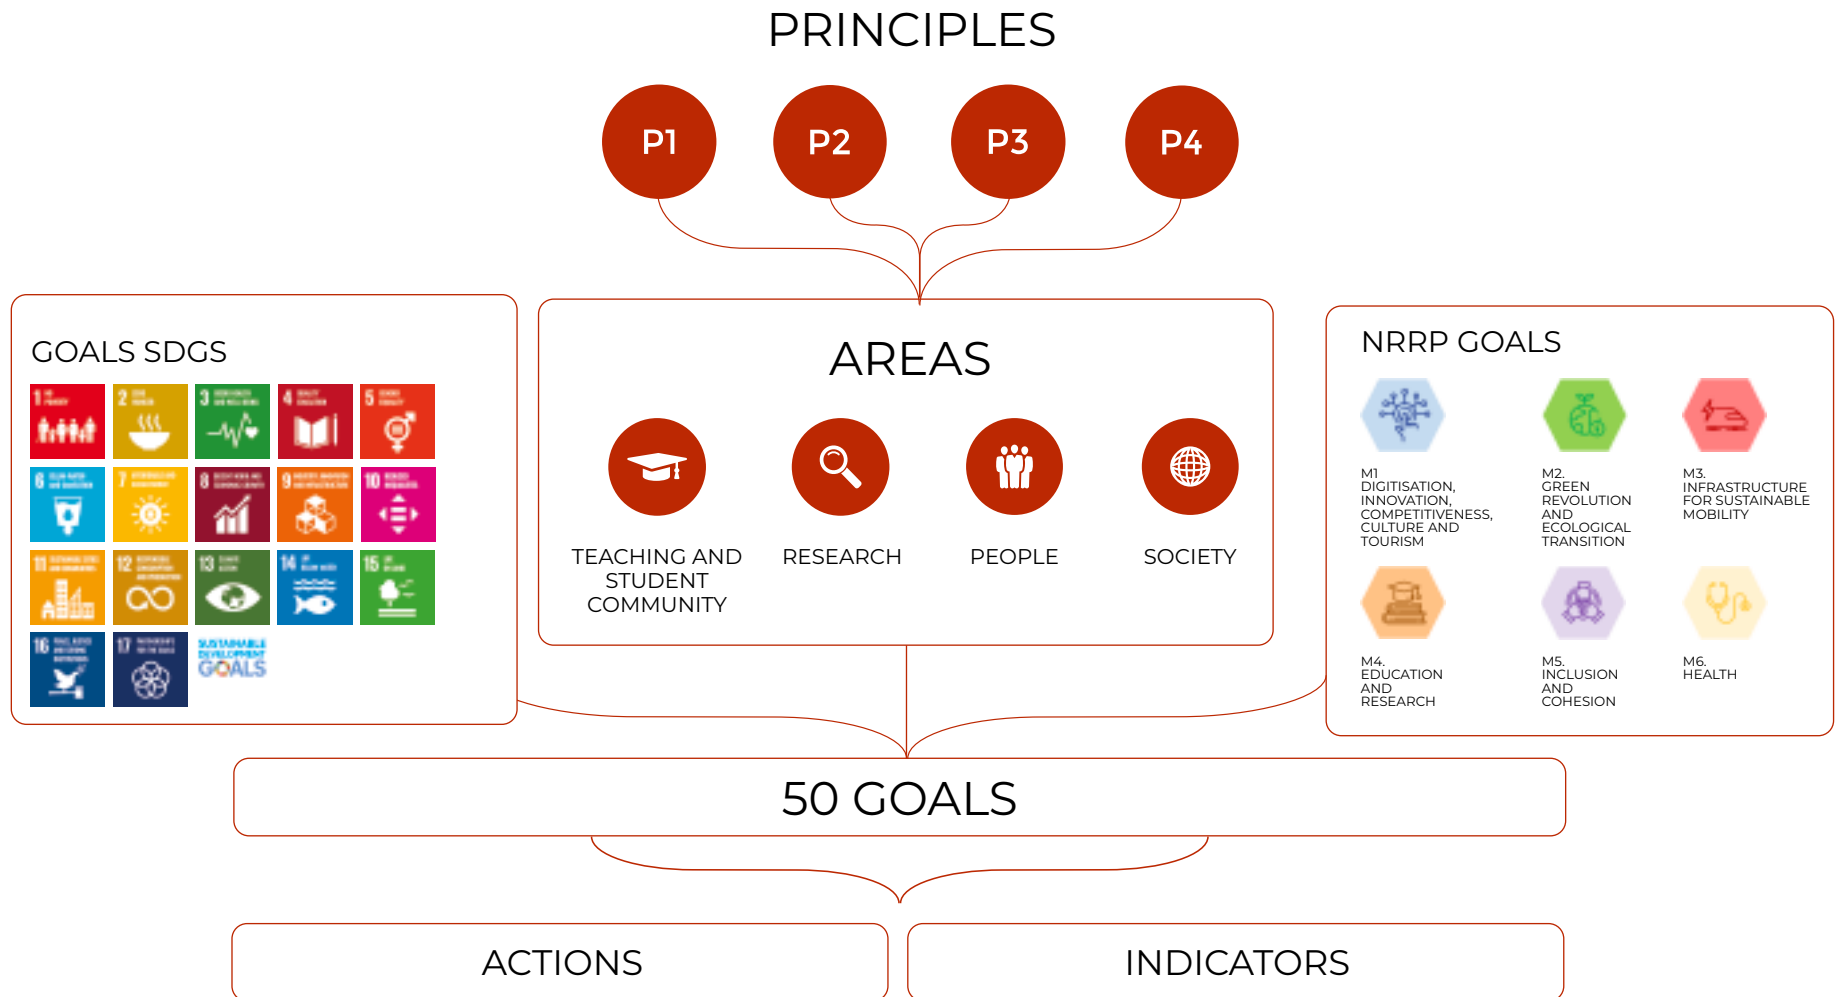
PRINCIPLES

P1 P2 P3 P4

GOALS SDGS

1 2 3 4 5 6 7 8 9 10 11 12 13 14 15 16 17

SUSTAINABLE DEVELOPMENT GOALS

AREAS

TEACHING AND STUDENT COMMUNITY

RESEARCH

PEOPLE

SOCIETY

NRRP GOALS

M1 DIGITISATION, INNOVATION, COMPETITIVENESS, CULTURE AND TOURISM

M2. GREEN REVOLUTION AND ECOLOGICAL TRANSITION

M3. INFRASTRUCTURE FOR SUSTAINABLE MOBILITY

M4. EDUCATION AND RESEARCH

M5. INCLUSION AND COHESION

M6. HEALTH

50 GOALS

ACTIONS

INDICATORS